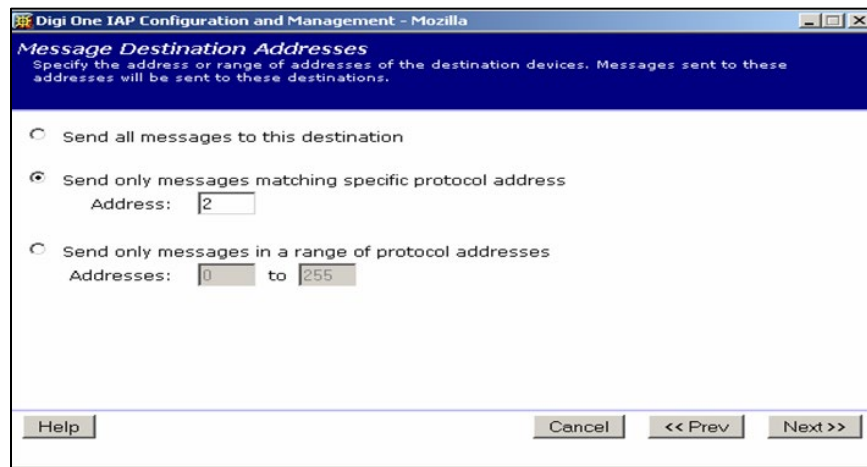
Digi One IAP Configuration and Management - Mozilla

Message Destination Addresses
Specify the address or range of addresses of the destination devices. Messages sent to these addresses will be sent to these destinations.

Send all messages to this destination

Send only messages matching specific protocol address
Address: 2

Send only messages in a range of protocol addresses
Addresses: 0 to 255

Help

Cancel

<< Prev

Next >>